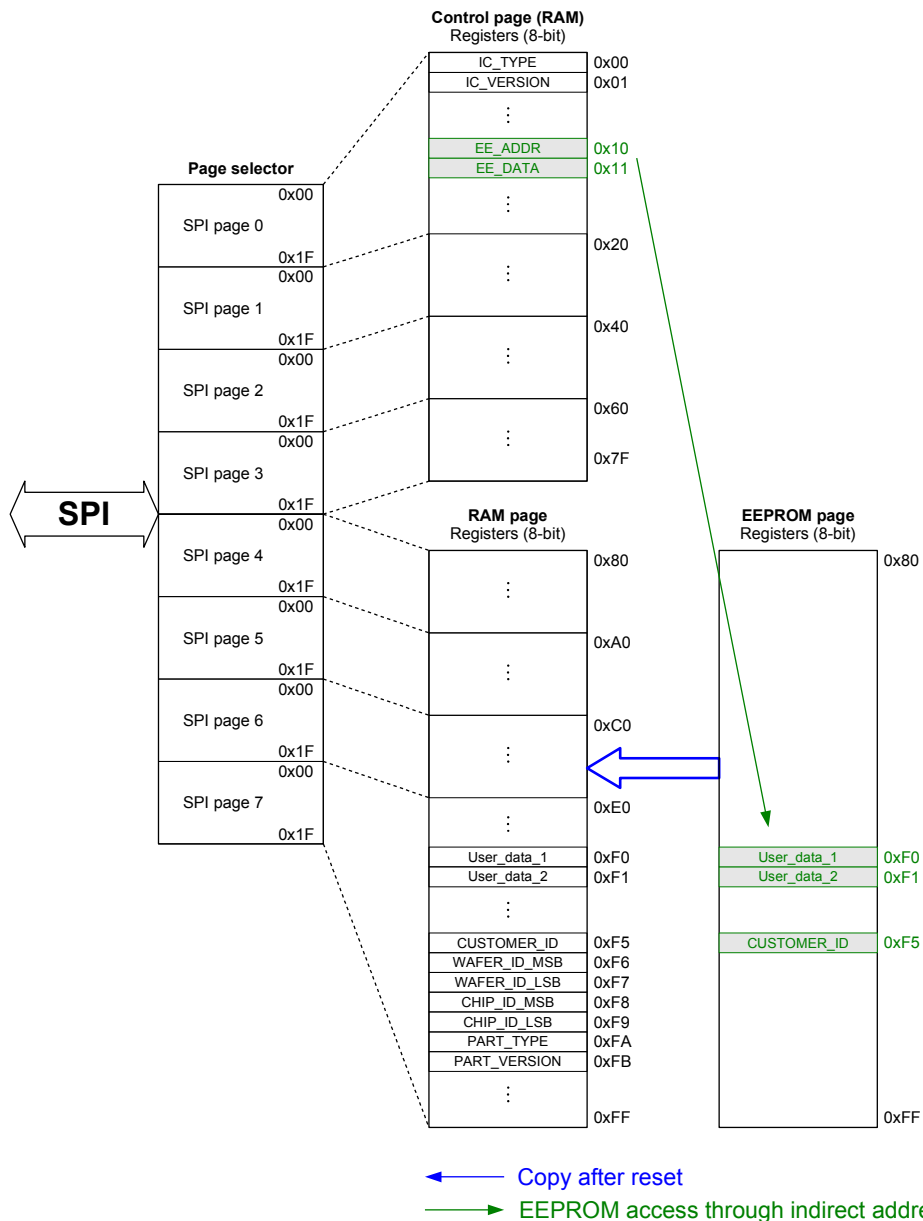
Control page (RAM)
Registers (8-bit)

| IC_TYPE | 0x00 |
|---|---|
| IC_VERSION | 0x01 |
| ⋮ | |
| EE_ADDR | 0x10 |
| EE_DATA | 0x11 |
| ⋮ | |
| ⋮ | 0x20 |
| ⋮ | 0x40 |
| ⋮ | 0x60 |
| | 0x7F |

Page selector

0x00
SPI page 0
0x1F
0x00
SPI page 1
0x1F
0x00
SPI page 2
0x1F
0x00
SPI page 3
0x1F
0x00
SPI page 4
0x1F
0x00
SPI page 5
0x1F
0x00
SPI page 6
0x1F
0x00
SPI page 7
0x1F

SPI

RAM page
Registers (8-bit)

| ⋮ | 0x80 |
|---|---|
| ⋮ | 0xA0 |
| ⋮ | 0xC0 |
| ⋮ | 0xE0 |
| User_data_1 | 0xF0 |
| User_data_2 | 0xF1 |
| ⋮ | |
| CUSTOMER_ID | 0xF5 |
| WAFER_ID_MSB | 0xF6 |
| WAFER_ID_LSB | 0xF7 |
| CHIP_ID_MSB | 0xF8 |
| CHIP_ID_LSB | 0xF9 |
| PART_TYPE | 0xFA |
| PART_VERSION | 0xFB |
| ⋮ | |
| | 0xFF |

EEPROM page
Registers (8-bit)

| | 0x80 |
|---|---|
| User_data_1 | 0xF0 |
| User_data_2 | 0xF1 |
| CUSTOMER_ID | 0xF5 |
| | 0xFF |

Copy after reset
EEPROM access through indirect addre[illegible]